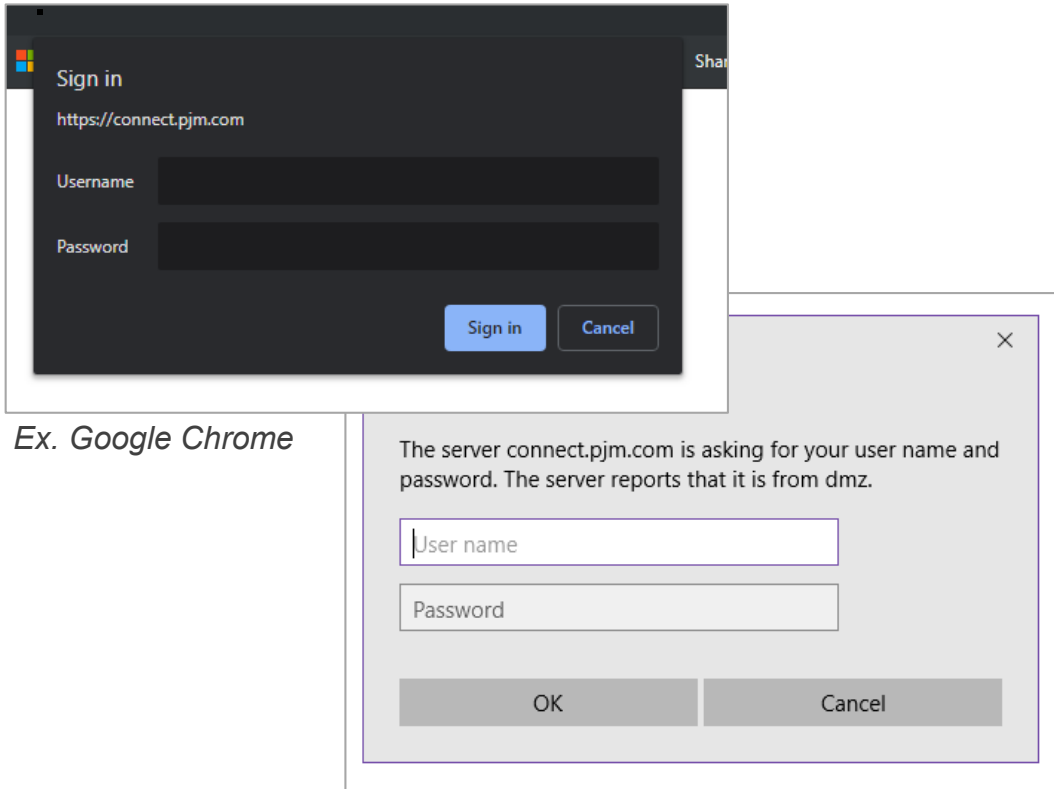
Shar

Sign in

https://connect.pjm.com

Username

Password

Sign in

Cancel

Ex. Google Chrome

×

The server connect.pjm.com is asking for your user name and password. The server reports that it is from dmz.

User name

Password

OK

Cancel